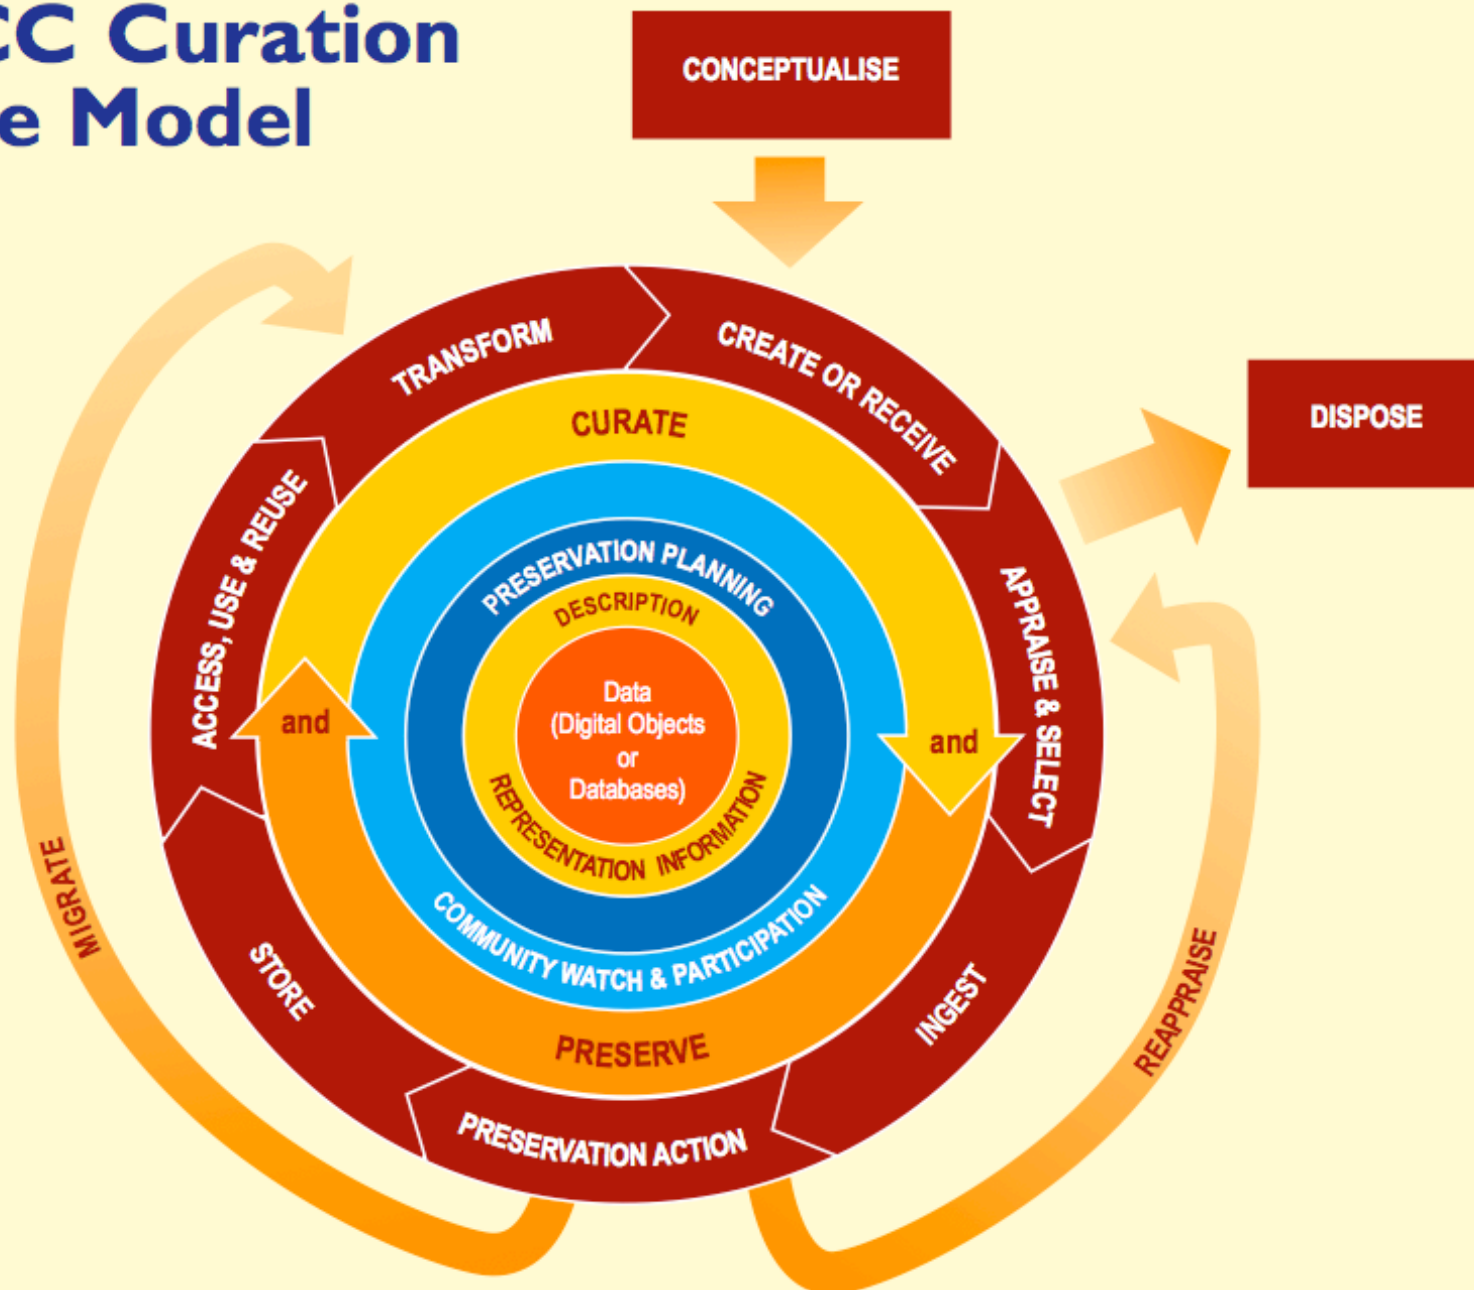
CC Curation
e Model

CONCEPTUALISE

DISPOSE

TRANSFORM

CREATE OR RECEIVE

APPRAISE & SELECT

INGEST

PRESERVATION ACTION

STORE

ACCESS, USE & REUSE

CURATE

and

and

PRESERVE

PRESERVATION PLANNING

COMMUNITY WATCH & PARTICIPATION

DESCRIPTION

REPRESENTATION INFORMATION

Data (Digital Objects or Databases)

MIGRATE

REAPPRAISE